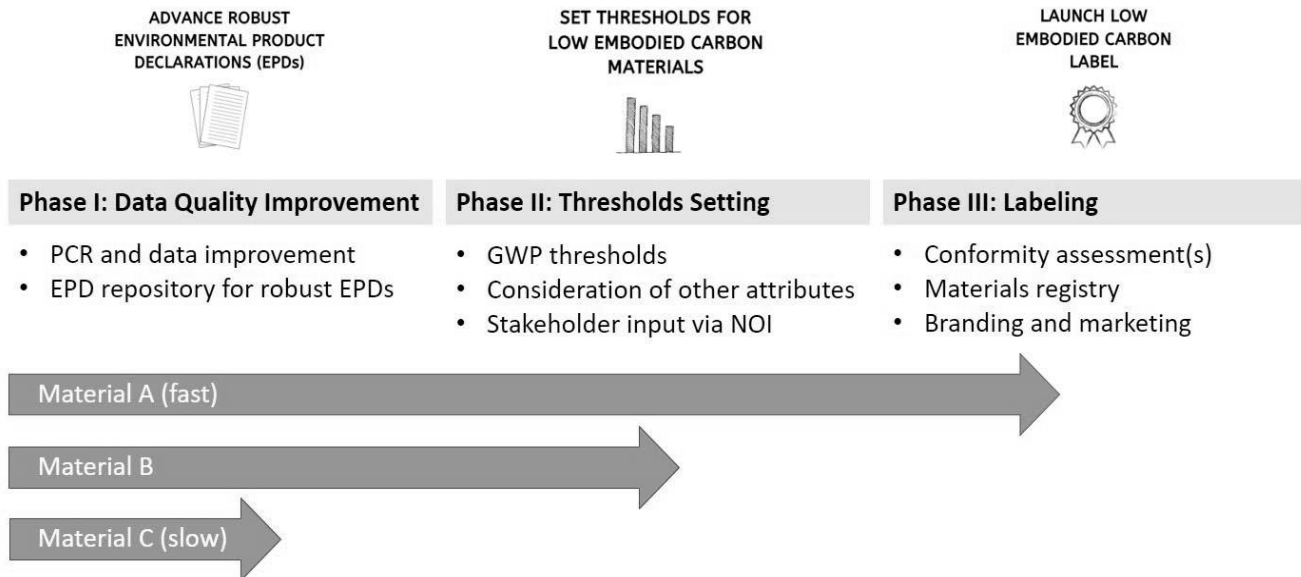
ADVANCE ROBUST ENVIRONMENTAL PRODUCT DECLARATIONS (EPDs)

SET THRESHOLDS FOR LOW EMBODIED CARBON MATERIALS

LAUNCH LOW EMBODIED CARBON LABEL

Phase I: Data Quality Improvement

- PCR and data improvement
- EPD repository for robust EPDs

Phase II: Thresholds Setting

- GWP thresholds
- Consideration of other attributes
- Stakeholder input via NOI

Phase III: Labeling

- Conformity assessment(s)
- Materials registry
- Branding and marketing

Material A (fast)

Material B

Material C (slow)